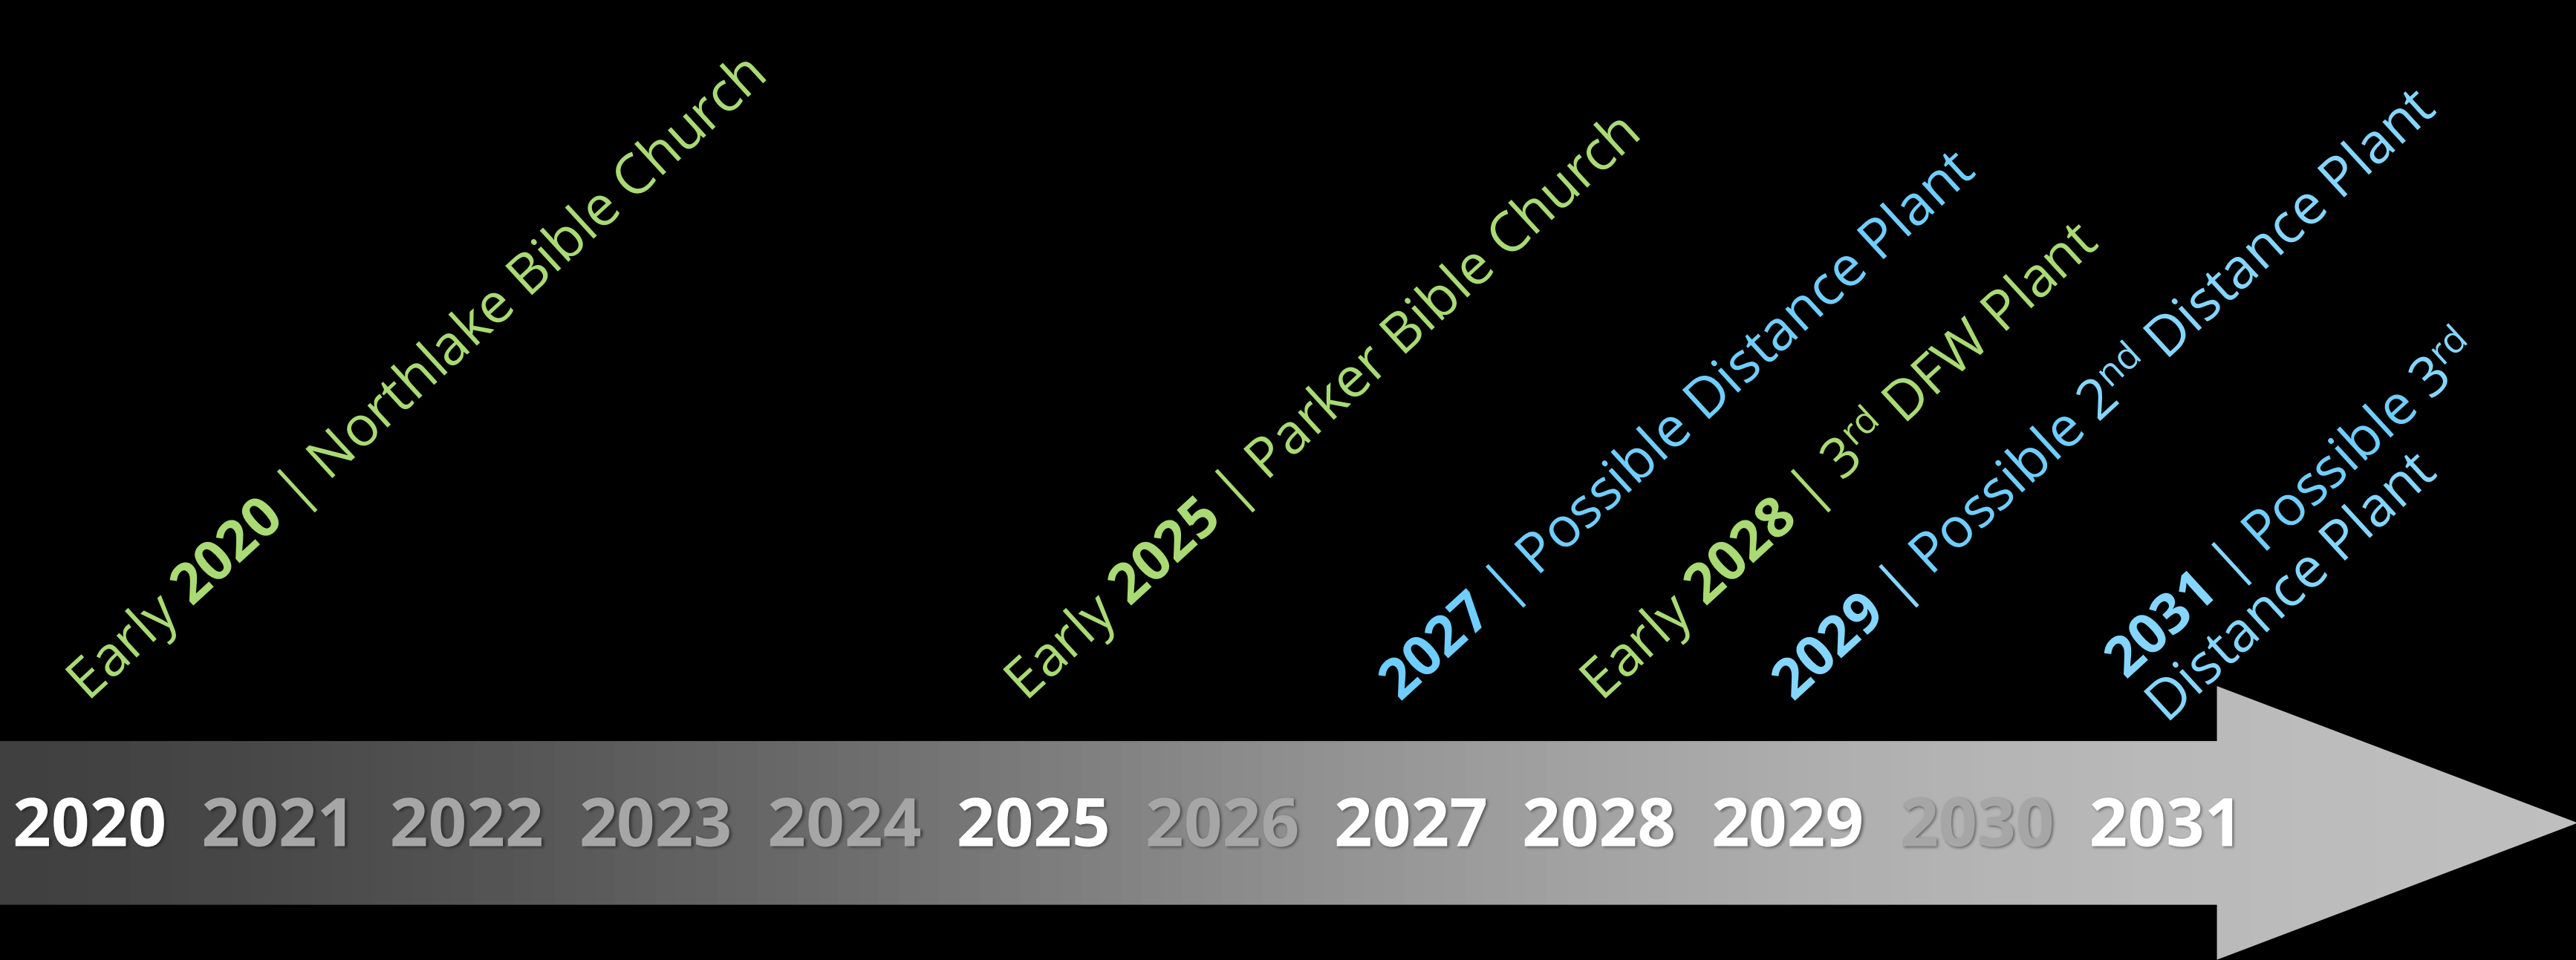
Early **2020** | Northlake Bible Church

Early **2025** | Parker Bible Church

**2027** | Possible Distance Plant

Early **2028** | 3$^{rd}$ DFW Plant

**2029** | Possible 2$^{nd}$ Distance Plant

**2031** | Possible 3$^{rd}$ Distance Plant

2020 2021 2022 2023 2024 2025 2026 2027 2028 2029 2030 2031